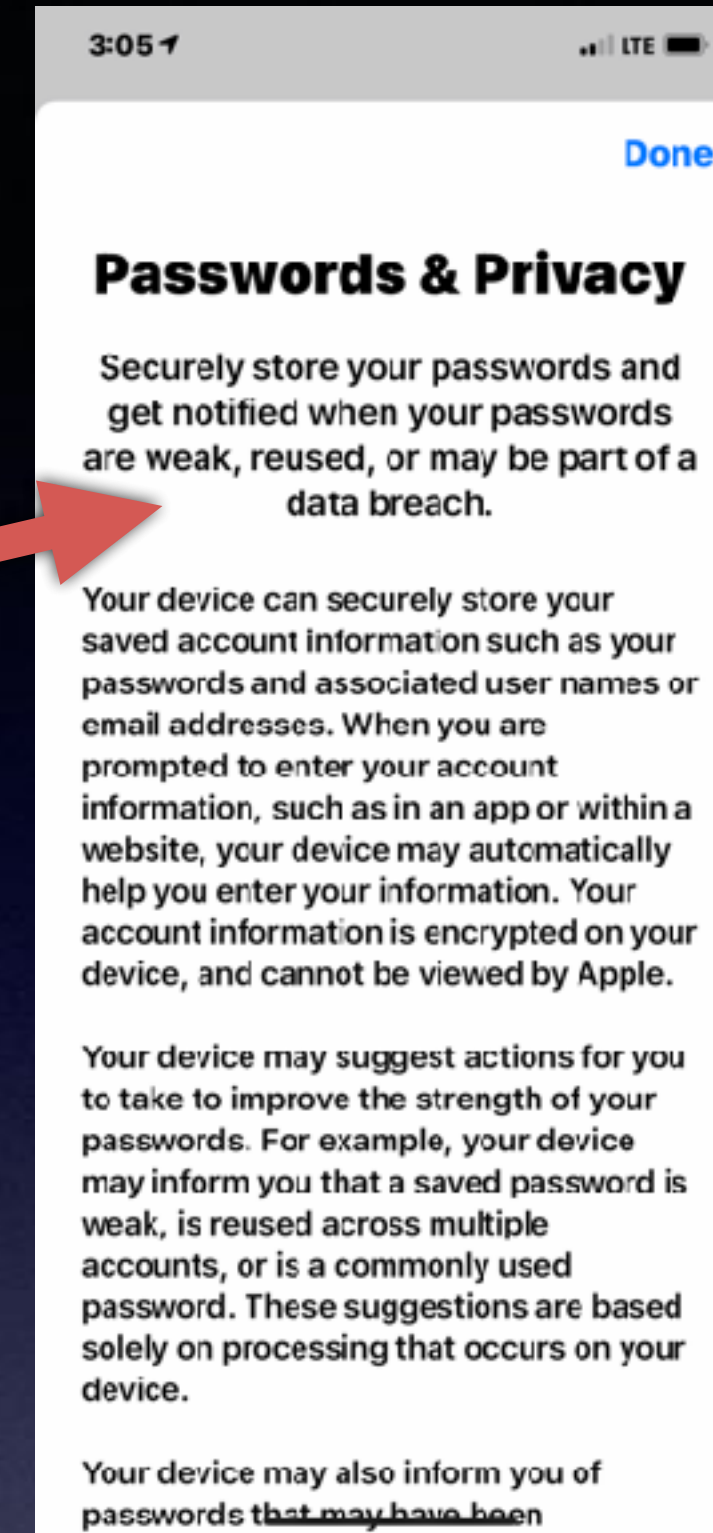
3:05

LTE

Done

Passwords & Privacy

Securely store your passwords and get notified when your passwords are weak, reused, or may be part of a data breach.

Your device can securely store your saved account information such as your passwords and associated user names or email addresses. When you are prompted to enter your account information, such as in an app or within a website, your device may automatically help you enter your information. Your account information is encrypted on your device, and cannot be viewed by Apple.

Your device may suggest actions for you to take to improve the strength of your passwords. For example, your device may inform you that a saved password is weak, is reused across multiple accounts, or is a commonly used password. These suggestions are based solely on processing that occurs on your device.

Your device may also inform you of passwords that may have been